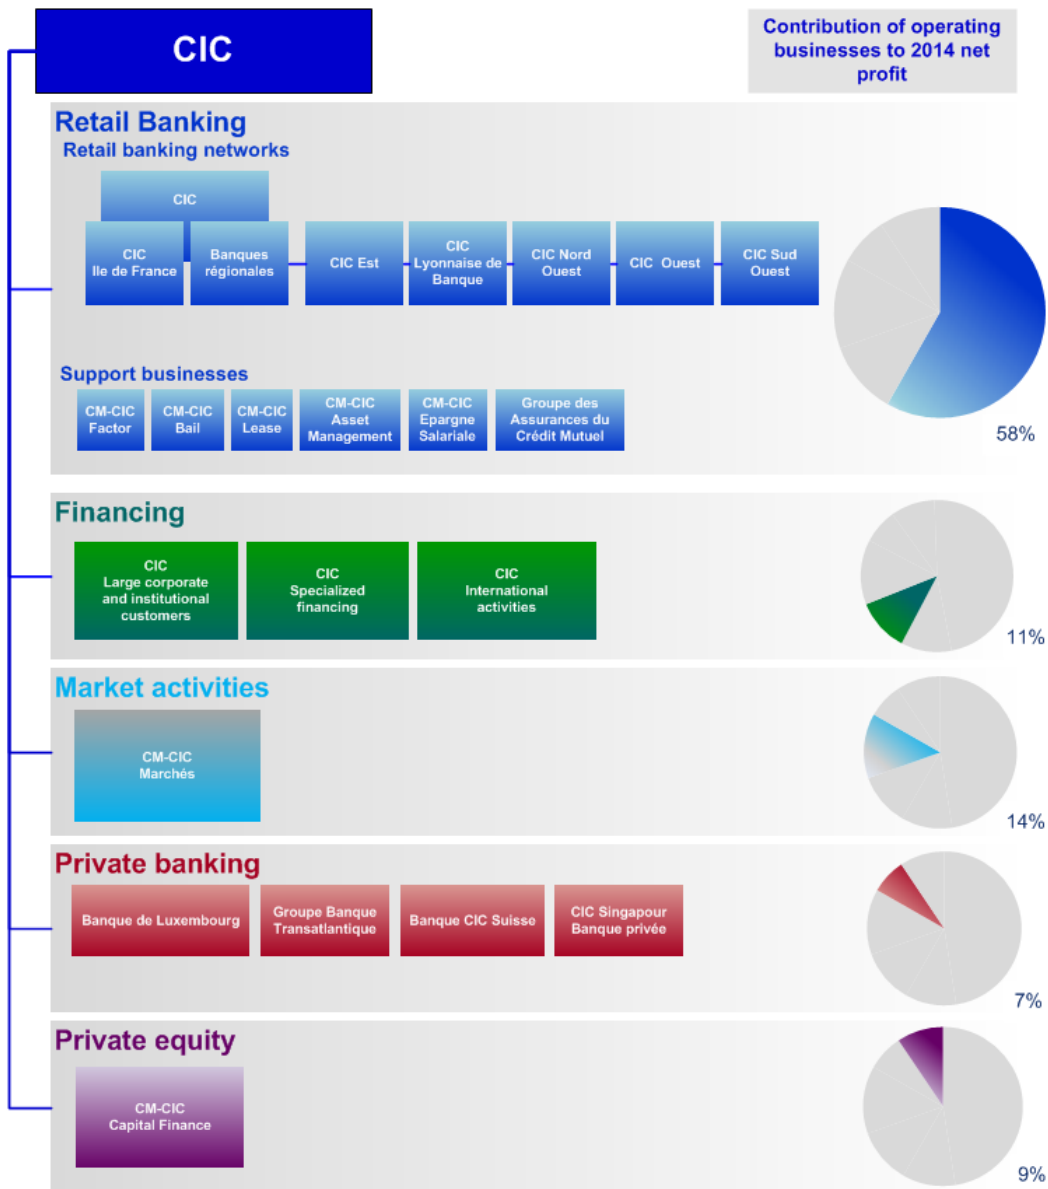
CIC

Contribution of operating businesses to 2014 net profit

Retail Banking

Retail banking networks

CIC

CIC Ile de France

Banques régionales

CIC Est

CIC Lyonnaise de Banque

CIC Nord Ouest

CIC Ouest

CIC Sud Ouest

Support businesses

CM-CIC Factor

CM-CIC Bail

CM-CIC Lease

CM-CIC Asset Management

CM-CIC Epargne Salariale

Groupe des Assurances du Crédit Mutuel

58%

Financing

CIC Large corporate and institutional customers

CIC Specialized financing

CIC International activities

11%

Market activities

CM-CIC Marchés

14%

Private banking

Banque de Luxembourg

Groupe Banque Transatlantique

Banque CIC Suisse

CIC Singapour Banque privée

7%

Private equity

CM-CIC Capital Finance

9%